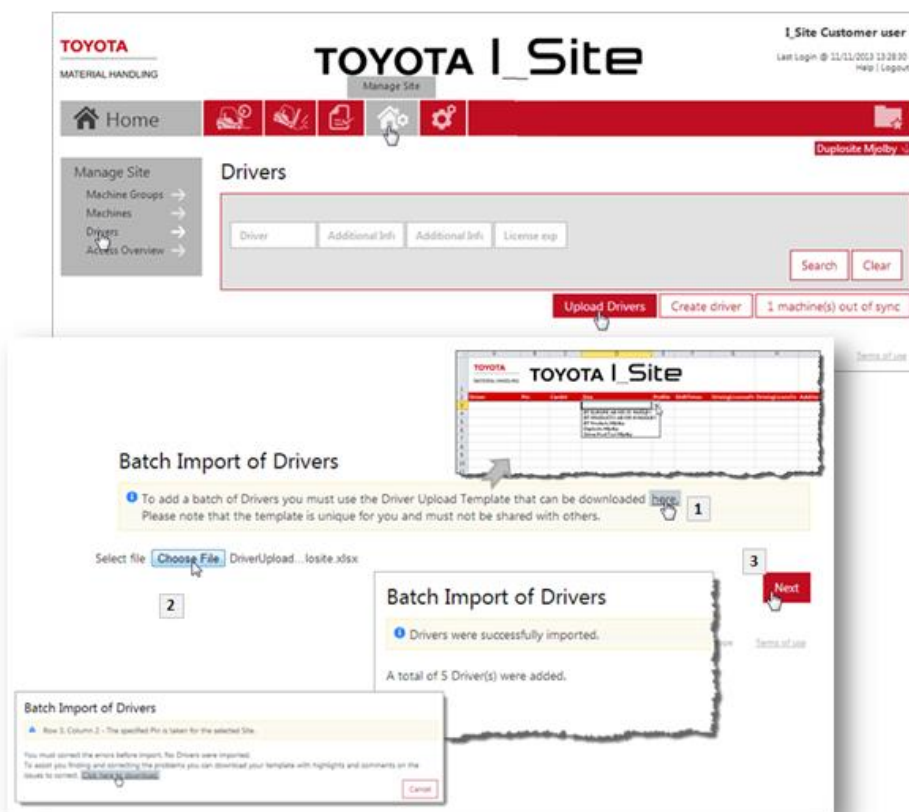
TOYOTA
MATERIAL HANDLING

TOYOTA I_Site

I_Site Customer user
Last Login @ 11/11/2013 13:28:30
Help | Logout

Manage Site

Home

Duplosite Mjolby

Manage Site
Machine Groups
Machines
Drivers
Access Overview

Drivers

Driver
Additional Info
Additional Info
License exp

Search
Clear

Upload Drivers
Create driver
1 machine(s) out of sync

Terms of use

TOYOTA I_Site

Batch Import of Drivers

To add a batch of Drivers you must use the Driver Upload Template that can be downloaded here. 1
Please note that the template is unique for you and must not be shared with others.

Select file Choose File DriverUpload...losite.xlsx

2

3

Next

Batch Import of Drivers

Drivers were successfully imported.

A total of 5 Driver(s) were added.

Terms of use

Batch Import of Drivers

Row 3, Column 2 - The specified Pin is taken for the selected Site.

You must correct the errors before import. No Drivers were imported.
To assist you finding and correcting the problems you can download your template with highlights and comments on the issues to correct. Click here to download.

Cancel